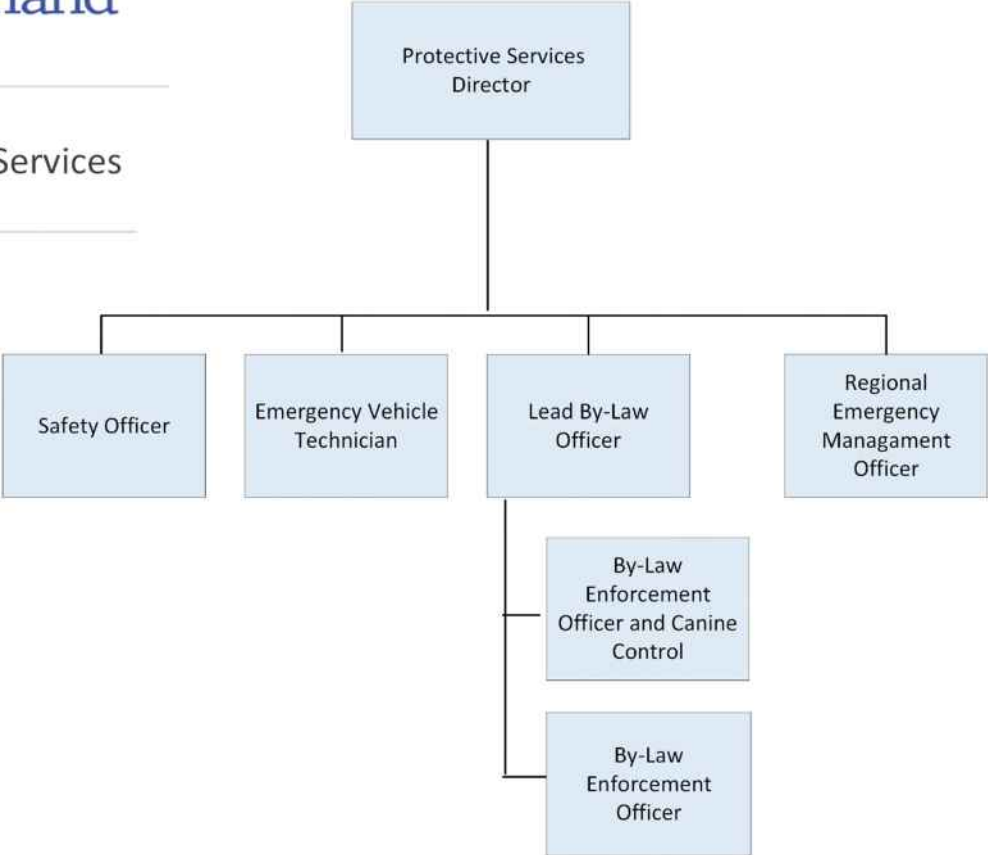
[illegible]land

Services

Protective Services Director

Safety Officer

Emergency Vehicle Technician

Lead By-Law Officer

Regional Emergency Managament Officer

By-Law Enforcement Officer and Canine Control

By-Law Enforcement Officer